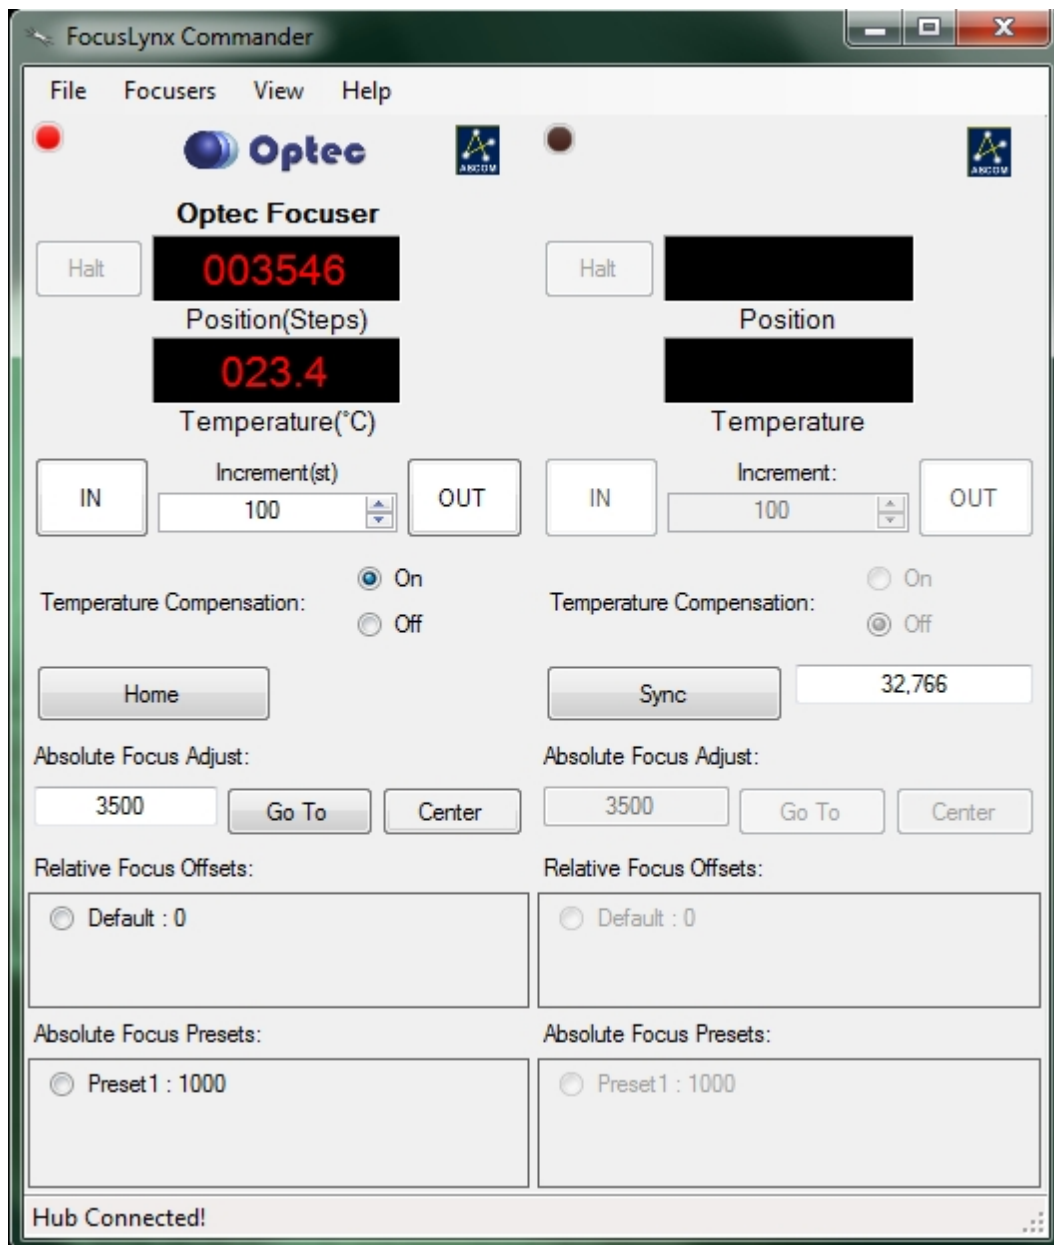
FocusLynx Commander

File Focusers View Help

Optec

ASCOM

ASCOM

Optec Focuser

Halt
003546
Position(Steps)
023.4
Temperature(°C)

Halt
Position
Temperature

IN
Increment(st)
100
OUT

IN
Increment:
100
OUT

Temperature Compensation:
On
Off

Temperature Compensation:
On
Off

Home

Sync
32,766

Absolute Focus Adjust:
3500
Go To
Center

Absolute Focus Adjust:
3500
Go To
Center

Relative Focus Offsets:
Default : 0

Relative Focus Offsets:
Default : 0

Absolute Focus Presets:
Preset1 : 1000

Absolute Focus Presets:
Preset1 : 1000

Hub Connected!